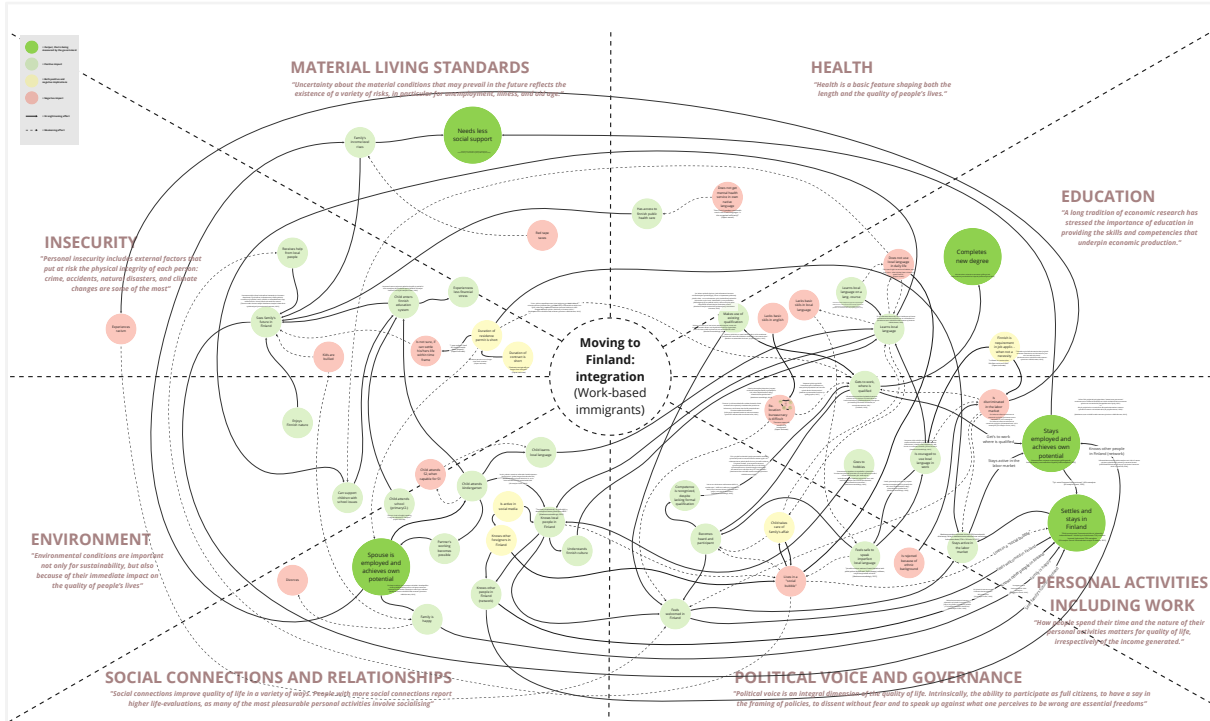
MATERIAL LIVING STANDARDS

"Uncertainty about the material conditions that may prevail in the future reflects the existence of a variety of risks, in particular for unemployment, illness, and old age."

HEALTH

"Health is a basic feature shaping both the length and the quality of people's lives."

EDUCATION

"A long tradition of economic research has stressed the importance of education in providing the skills and competencies that underpin economic production."

INSECURITY

"Personal insecurity includes external factors that put at risk the physical integrity of each person: crime, accidents, natural disasters, and climate changes are some of the most"

ENVIRONMENT

"Environmental conditions are important not only for sustainability, but also because of their immediate impact on the quality of people's lives"

SOCIAL CONNECTIONS AND RELATIONSHIPS

"Social connections improve quality of life in a variety of ways. People with more social connections report higher life-evaluations, as many of the most pleasurable personal activities involve socialising"

POLITICAL VOICE AND GOVERNANCE

"Political voice is an integral dimension of the quality of life. Intrinsically, the ability to participate as full citizens, to have a say in the framing of policies, to dissent without fear and to speak up against what one perceives to be wrong are essential freedoms"

PERSONAL ACTIVITIES INCLUDING WORK

"How people spend their time and the nature of their personal activities matters for quality of life, irrespectively of the income generated."

Moving to Finland: integration (Work-based immigrants)

Needs less social support

Completes new degree

Stays employed and achieves own potential

Settles and stays in Finland

Spouse is employed and achieves own potential

Family's economical crisis

Gets taxes

Experiences racism

Child attends Finnish education system

Child attends kindergarten

Child learns local language

Learns local language

Gets to work where is qualified

Doesn't get work where is qualified

Stays active in the labor market

Knows other people in Finland (network)

Family is happy

Divorces

Gets active in Finland

Becomes heard and participates

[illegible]